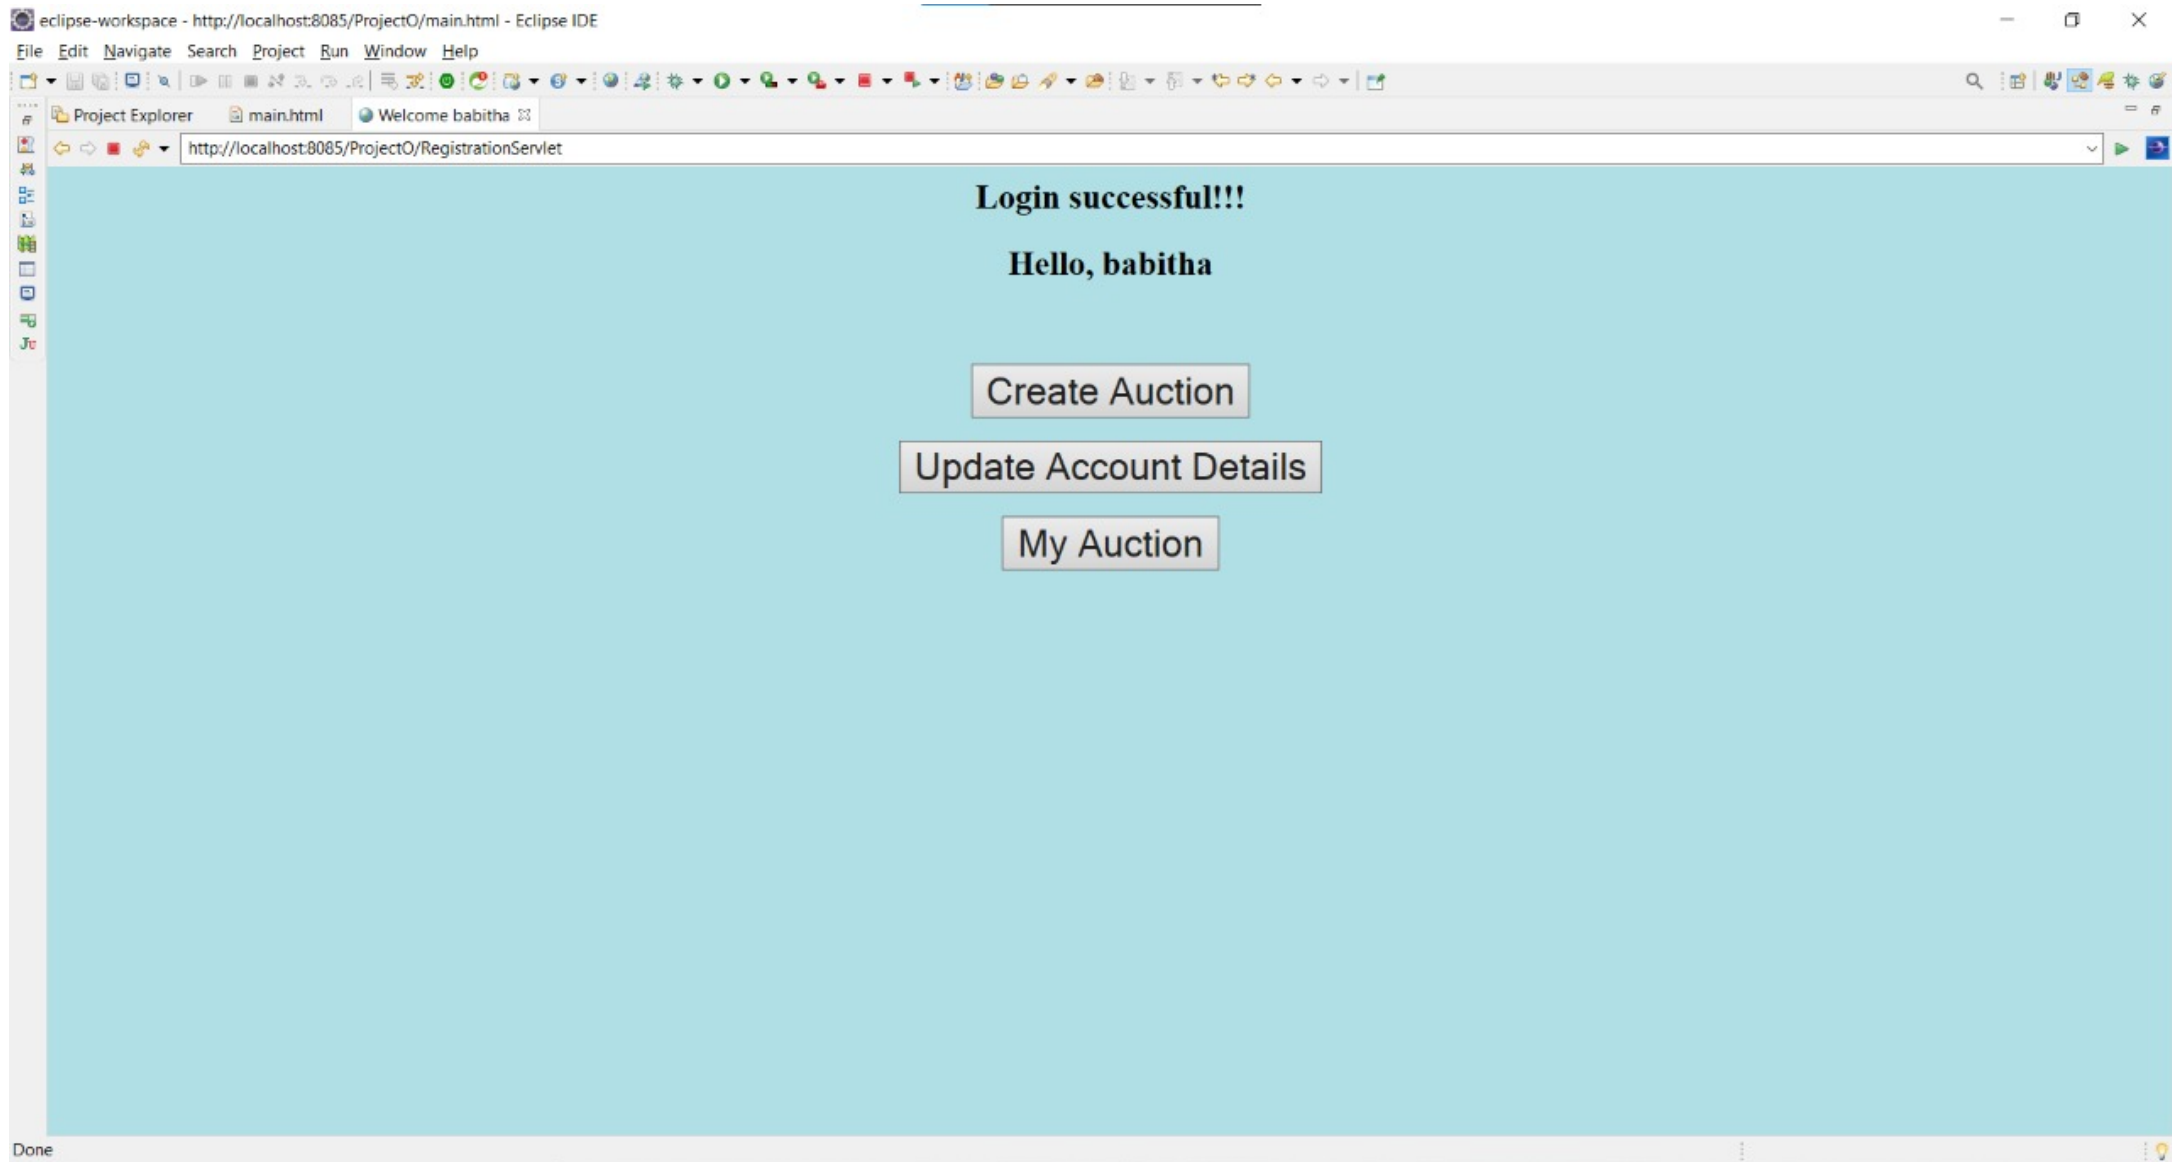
eclipse-workspace - http://localhost:8085/ProjectO/main.html - Eclipse IDE

File Edit Navigate Search Project Run Window Help

Project Explorer main.html Welcome babitha

http://localhost:8085/ProjectO/RegistrationServlet

Login successful!!!

Hello, babitha

Create Auction

Update Account Details

My Auction

Done